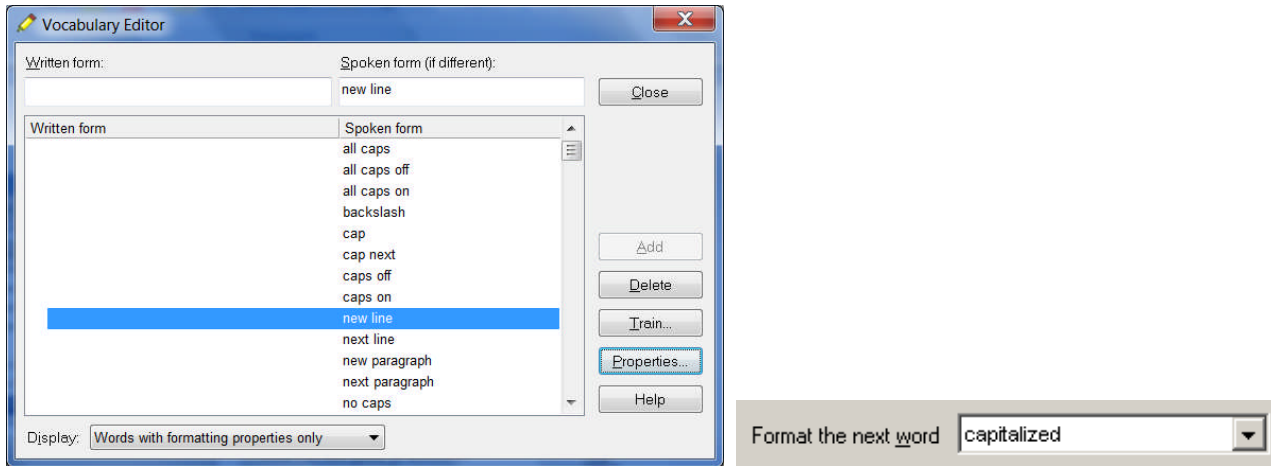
Vocabulary Editor

Written form:

Spoken form (if different):

new line

Close

| Written form | Spoken form |
|---|---|
| | all caps |
| | all caps off |
| | all caps on |
| | backslash |
| | cap |
| | cap next |
| | caps off |
| | caps on |
| | new line |
| | next line |
| | new paragraph |
| | next paragraph |
| | no caps |

Add

Delete

Train...

Properties...

Help

Display: Words with formatting properties only

Format the next word capitalized